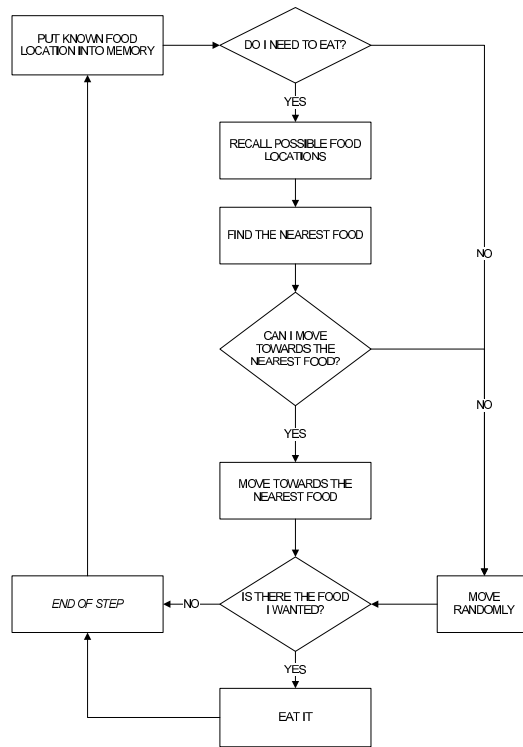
PUT KNOWN FOOD LOCATION INTO MEMORY

DO I NEED TO EAT?

YES

RECALL POSSIBLE FOOD LOCATIONS

FIND THE NEAREST FOOD

NO

CAN I MOVE TOWARDS THE NEAREST FOOD?

NO

YES

MOVE TOWARDS THE NEAREST FOOD

END OF STEP

NO

IS THERE THE FOOD I WANTED?

MOVE RANDOMLY

YES

EAT IT